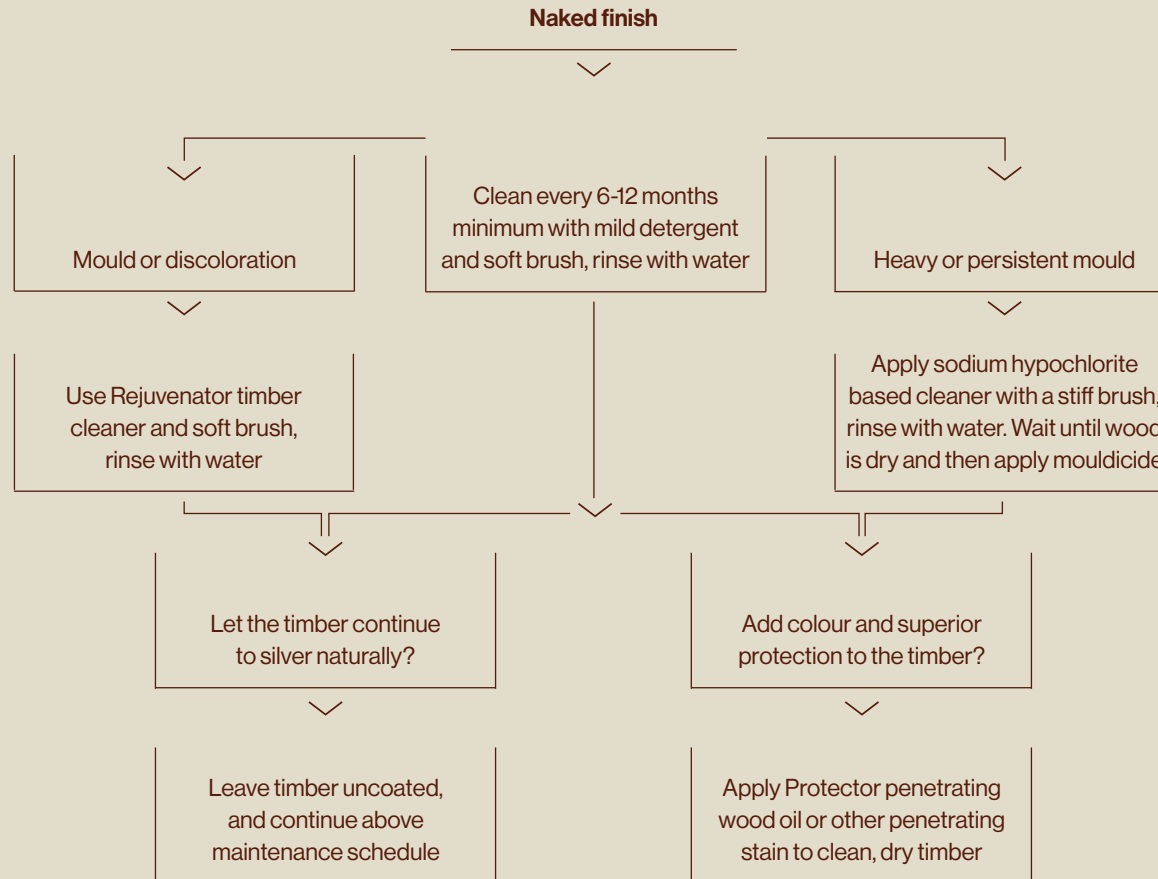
Naked finish

Mould or discoloration

Clean every 6-12 months minimum with mild detergent and soft brush, rinse with water

Heavy or persistent mould

Use Rejuvenator timber cleaner and soft brush, rinse with water

Apply sodium hypochlorite based cleaner with a stiff brush, rinse with water. Wait until wood is dry and then apply mouldicide

Let the timber continue to silver naturally?

Add colour and superior protection to the timber?

Leave timber uncoated, and continue above maintenance schedule

Apply Protector penetrating wood oil or other penetrating stain to clean, dry timber